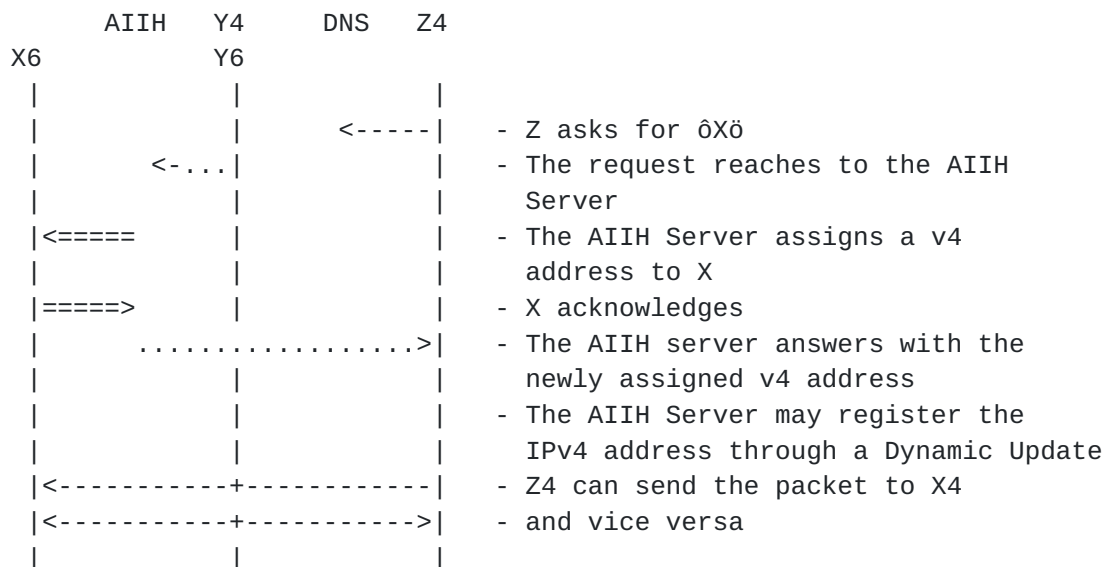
AIIH Y4 DNS Z4
X6 Y6

<-----| - Z asks for ôXö
<-...| - The request reaches to the AIIH Server
|<===== - The AIIH Server assigns a v4 address to X
|=====> - X acknowledges
..................>| - The AIIH server answers with the newly assigned v4 address
- The AIIH Server may register the IPv4 address through a Dynamic Update
|<-----------+-----------| - Z4 can send the packet to X4
|<-----------+---------->| - and vice versa